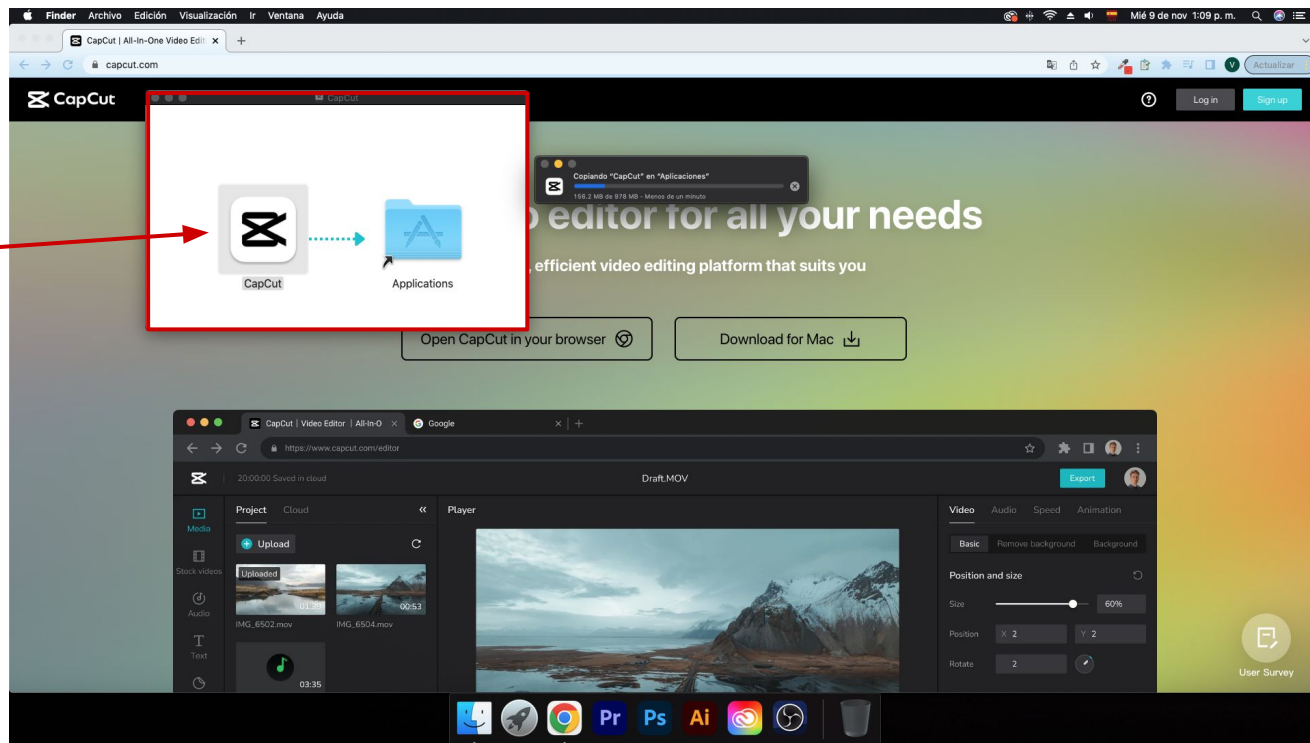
Finder Archivo Edición Visualización Ir Ventana Ayuda

Mié 9 de nov 1:09 p. m.

CapCut | All-In-One Video Edit ×

capcut.com

Actualizar

CapCut

Log in

Sign up

CapCut

CapCut

Applications

Copiando "CapCut" en "Aplicaciones"

156.2 MB de 978 MB - Menos de un minuto

o editor for all your needs

, efficient video editing platform that suits you

Open CapCut in your browser

Download for Mac

CapCut | Video Editor | All-In-O ×

Google

https://www.capcut.com/editor

20:00:00 Saved in cloud

Draft.MOV

Export

Media

Stock videos

Audio

Text

Project Cloud

Upload

Uploaded

01:23

00:53

IMG_6502.mov

IMG_6504.mov

03:35

Player

Video Audio Speed Animation

Basic Remove background Background

Position and size

Size

60%

Position

X 2

Y 2

Rotate

2

User Survey

Pr Ps Ai